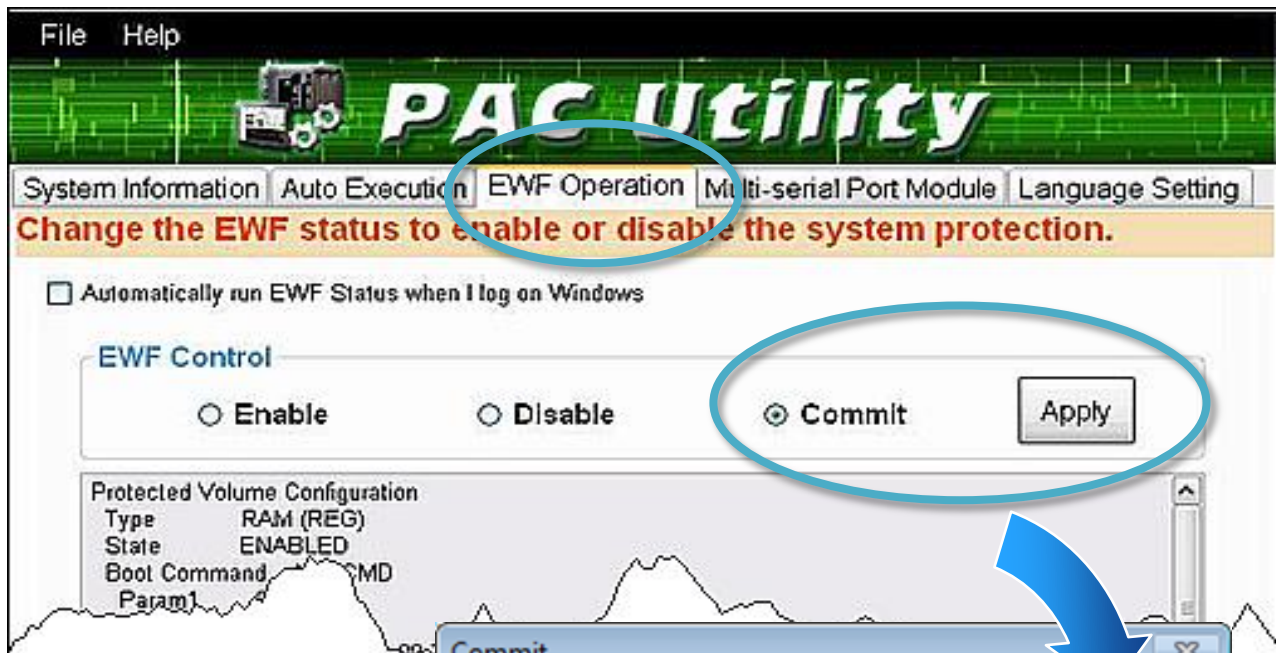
File Help

PAC Utility

System Information | Auto Execution | EWF Operation | Multi-serial Port Module | Language Setting

Change the EWF status to enable or disable the system protection.

Automatically run EWF Status when I log on Windows

EWF Control

Enable Disable Commit Apply

Protected Volume Configuration
Type RAM (REG)
State ENABLED
Boot Command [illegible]CMD
Param1 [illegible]

Commit